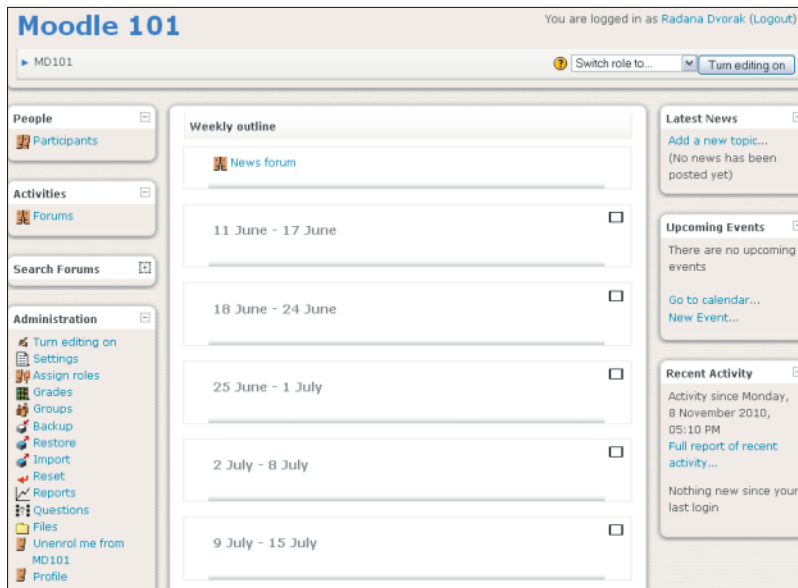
Moodle 101

You are logged in as Radana Dvorak (Logout)

▸ MD101

Switch role to...

Turn editing on

People

Participants

Activities

Forums

Search Forums

Administration

Turn editing on
Settings
Assign roles
Grades
Groups
Backup
Restore
Import
Reset
Reports
Questions
Files
Unenrol me from MD101
Profile

Weekly outline

News forum

11 June - 17 June

18 June - 24 June

25 June - 1 July

2 July - 8 July

9 July - 15 July

Latest News

Add a new topic...
(No news has been posted yet)

Upcoming Events

There are no upcoming events

Go to calendar...
New Event...

Recent Activity

Activity since Monday, 8 November 2010, 05:10 PM
Full report of recent activity...

Nothing new since your last login